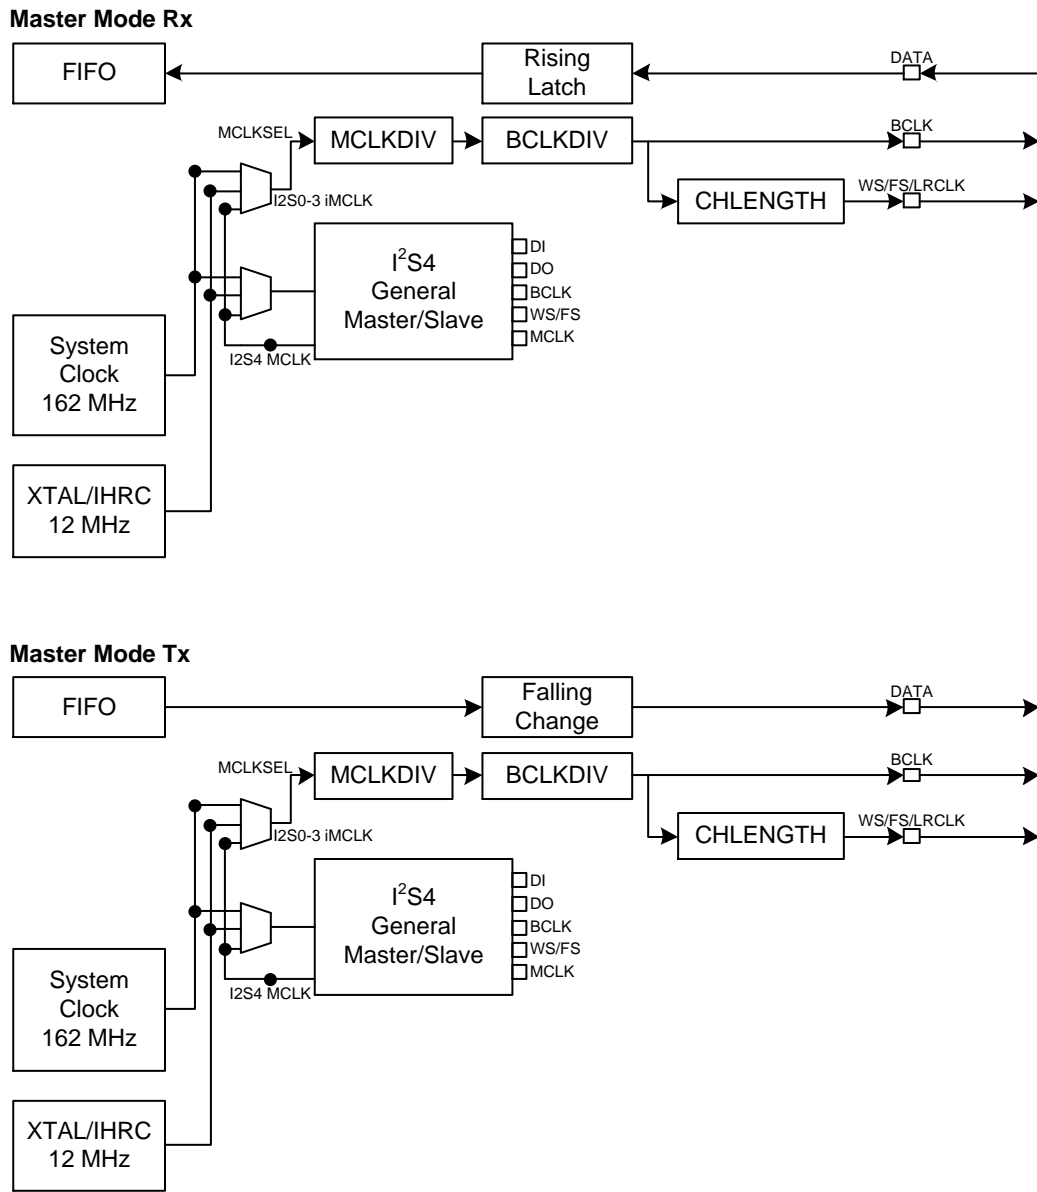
Master Mode Rx

FIFO

Rising Latch

DATA

MCLKSEL

MCLKDIV

BCLKDIV

BCLK

CHLENGTH

WS/FS/LRCLK

I2S0-3 iMCLK

$I^2S4$ General Master/Slave

DI
DO
BCLK
WS/FS
MCLK

I2S4 MCLK

System Clock 162 MHz

XTAL/IHRC 12 MHz

Master Mode Tx

FIFO

Falling Change

DATA

MCLKSEL

MCLKDIV

BCLKDIV

BCLK

CHLENGTH

WS/FS/LRCLK

I2S0-3 iMCLK

$I^2S4$ General Master/Slave

DI
DO
BCLK
WS/FS
MCLK

I2S4 MCLK

System Clock 162 MHz

XTAL/IHRC 12 MHz